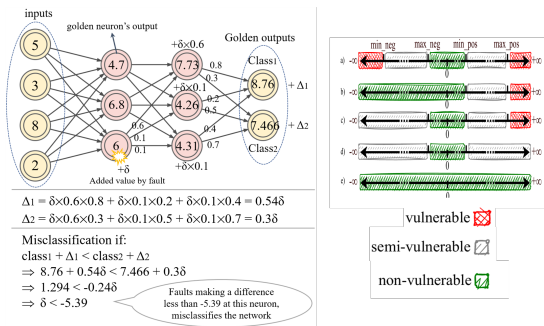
inputs

golden neuron's output

Golden outputs

5

3

8

2

4.7

6.8

6

+δ

Added value by fault

+δ×0.6

7.73

+δ×0.1

4.26

+δ×0.1

4.31

0.6

0.1

0.1

0.8

0.3

0.2

0.5

0.4

0.7

Class1

8.76

+ Δ1

7.466

+ Δ2

Class2

Δ1 = δ×0.6×0.8 + δ×0.1×0.2 + δ×0.1×0.4 = 0.54δ
Δ2 = δ×0.6×0.3 + δ×0.1×0.5 + δ×0.1×0.7 = 0.3δ

Misclassification if:
class1 + Δ1 < class2 + Δ2
⇒ 8.76 + 0.54δ < 7.466 + 0.3δ
⇒ 1.294 < -0.24δ
⇒ δ < -5.39

Faults making a difference less than -5.39 at this neuron, misclassifies the network

min_neg   max_neg   min_pos   max_pos

a) -∞   0   +∞

b) -∞   0   +∞

c) -∞   0   +∞

d) -∞   0   +∞

e) -∞   0   +∞

vulnerable

semi-vulnerable

non-vulnerable